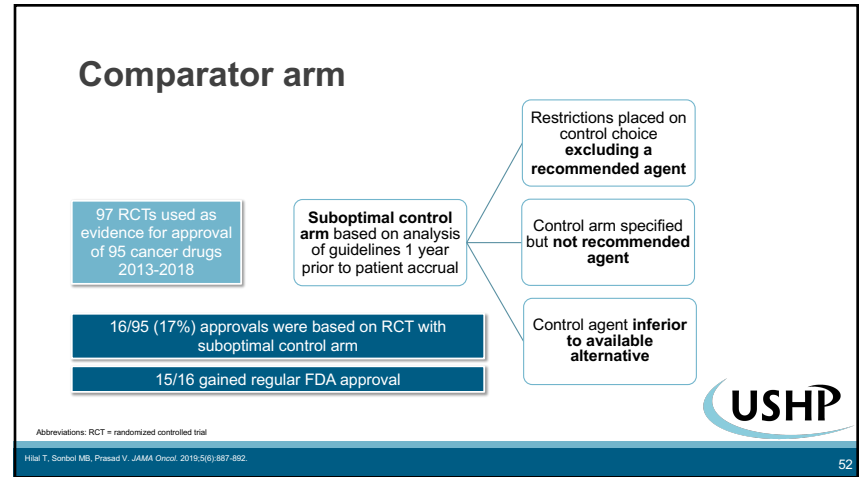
Comparator arm

97 RCTs used as evidence for approval of 95 cancer drugs 2013-2018

Suboptimal control arm based on analysis of guidelines 1 year prior to patient accrual

Restrictions placed on control choice excluding a recommended agent

Control arm specified but not recommended agent

Control agent inferior to available alternative

16/95 (17%) approvals were based on RCT with suboptimal control arm

15/16 gained regular FDA approval

USHP

Abbreviations: RCT = randomized controlled trial

Hilal T, Sonbol MB, Prasad V. JAMA Oncol. 2019;5(6):887-892.

52